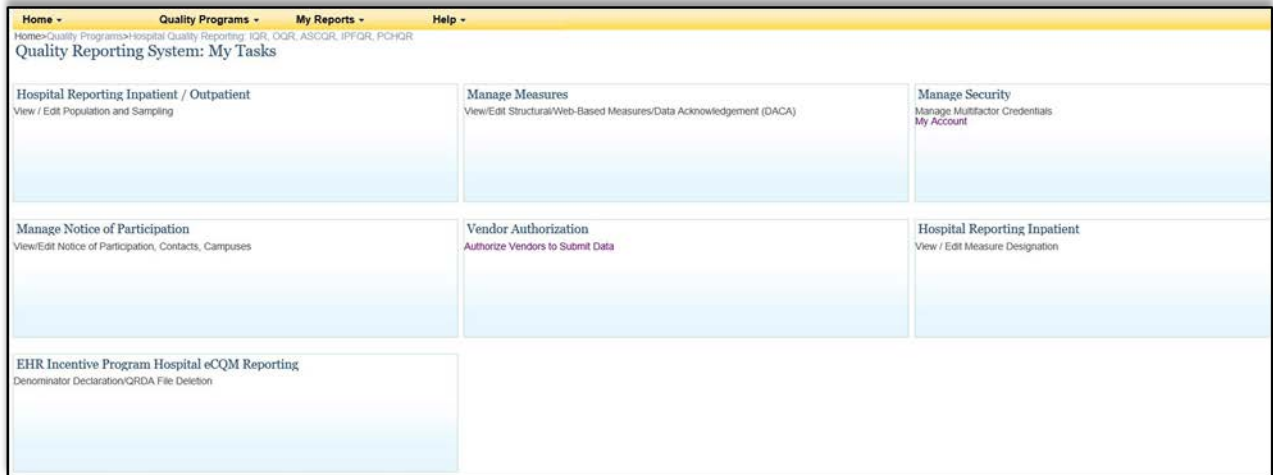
Home ▾ Quality Programs ▾ My Reports ▾ Help ▾

Home>Quality Programs>Hospital Quality Reporting: IQR, OQR, ASCQR, IPFQR, PCHQR

Quality Reporting System: My Tasks

Hospital Reporting Inpatient / Outpatient

View / Edit Population and Sampling

Manage Measures

View/Edit Structural/Web-Based Measures/Data Acknowledgement (DACA)

Manage Security

Manage Multifactor Credentials

My Account

Manage Notice of Participation

View/Edit Notice of Participation, Contacts, Campuses

Vendor Authorization

Authorize Vendors to Submit Data

Hospital Reporting Inpatient

View / Edit Measure Designation

EHR Incentive Program Hospital eCQM Reporting

Denominator Declaration/QRDA File Deletion